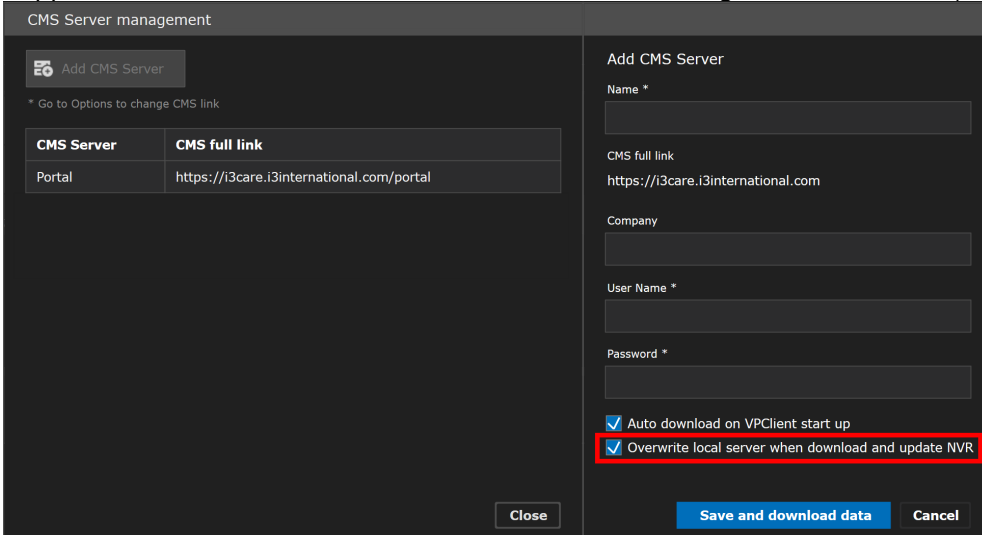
CMS Server management

Add CMS Server

* Go to Options to change CMS link

| CMS Server | CMS full link |
|---|---|
| Portal | https://i3care.i3international.com/portal |

Close

Add CMS Server

Name *

CMS full link

https://i3care.i3international.com

Company

User Name *

Password *

Auto download on VPClient start up

Overwrite local server when download and update NVR

Save and download data

Cancel